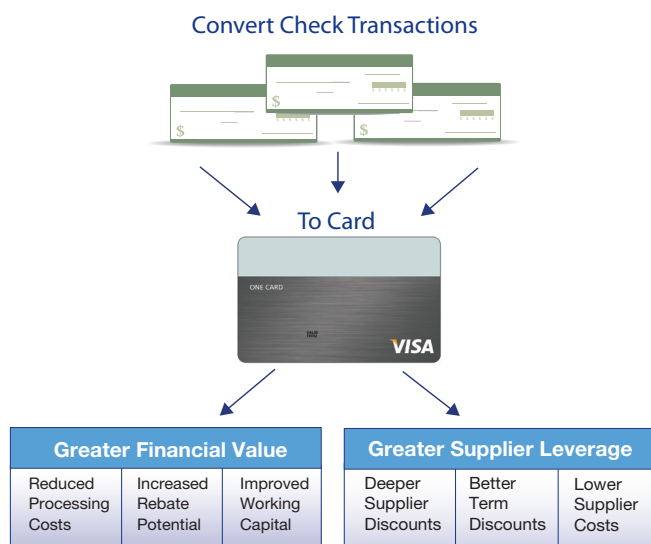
Convert Check Transactions

$

$

$

To Card

ONE CARD

VISA

| Greater Financial Value | | |
|---|---|---|
| Reduced Processing Costs | Increased Rebate Potential | Improved Working Capital |

| Greater Supplier Leverage | | |
|---|---|---|
| Deeper Supplier Discounts | Better Term Discounts | Lower Supplier Costs |